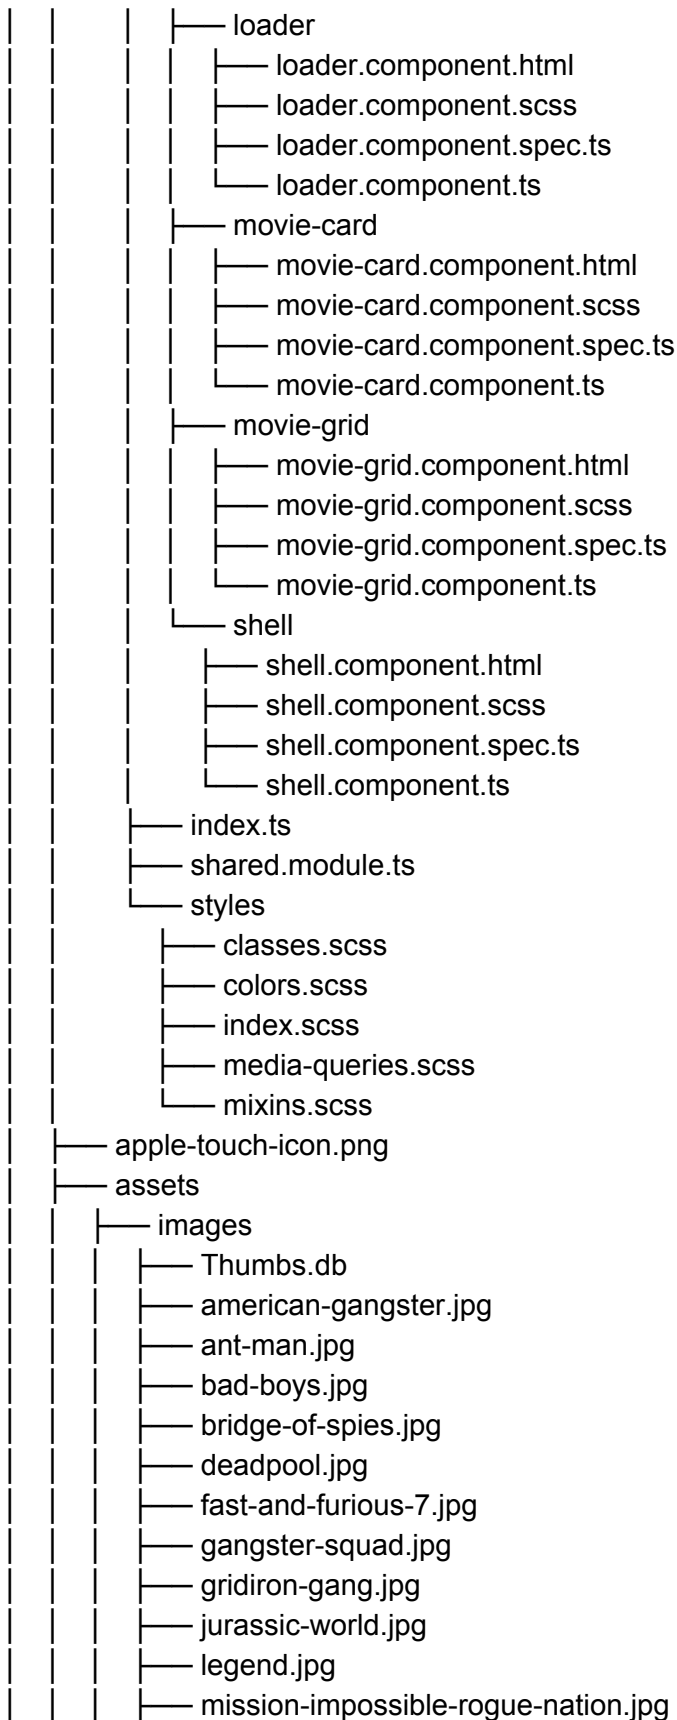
│ │ │ ├── loader
│ │ │ │ ├── loader.component.html
│ │ │ │ ├── loader.component.scss
│ │ │ │ ├── loader.component.spec.ts
│ │ │ │ └── loader.component.ts
│ │ │ ├── movie-card
│ │ │ │ ├── movie-card.component.html
│ │ │ │ ├── movie-card.component.scss
│ │ │ │ ├── movie-card.component.spec.ts
│ │ │ │ └── movie-card.component.ts
│ │ │ ├── movie-grid
│ │ │ │ ├── movie-grid.component.html
│ │ │ │ ├── movie-grid.component.scss
│ │ │ │ ├── movie-grid.component.spec.ts
│ │ │ │ └── movie-grid.component.ts
│ │ │ └── shell
│ │ │ ├── shell.component.html
│ │ │ ├── shell.component.scss
│ │ │ ├── shell.component.spec.ts
│ │ │ └── shell.component.ts
│ │ ├── index.ts
│ │ ├── shared.module.ts
│ │ └── styles
│ │ ├── classes.scss
│ │ ├── colors.scss
│ │ ├── index.scss
│ │ ├── media-queries.scss
│ │ └── mixins.scss
│ ├── apple-touch-icon.png
│ ├── assets
│ │ ├── images
│ │ │ ├── Thumbs.db
│ │ │ ├── american-gangster.jpg
│ │ │ ├── ant-man.jpg
│ │ │ ├── bad-boys.jpg
│ │ │ ├── bridge-of-spies.jpg
│ │ │ ├── deadpool.jpg
│ │ │ ├── fast-and-furious-7.jpg
│ │ │ ├── gangster-squad.jpg
│ │ │ ├── gridiron-gang.jpg
│ │ │ ├── jurassic-world.jpg
│ │ │ ├── legend.jpg
│ │ │ ├── mission-impossible-rogue-nation.jpg